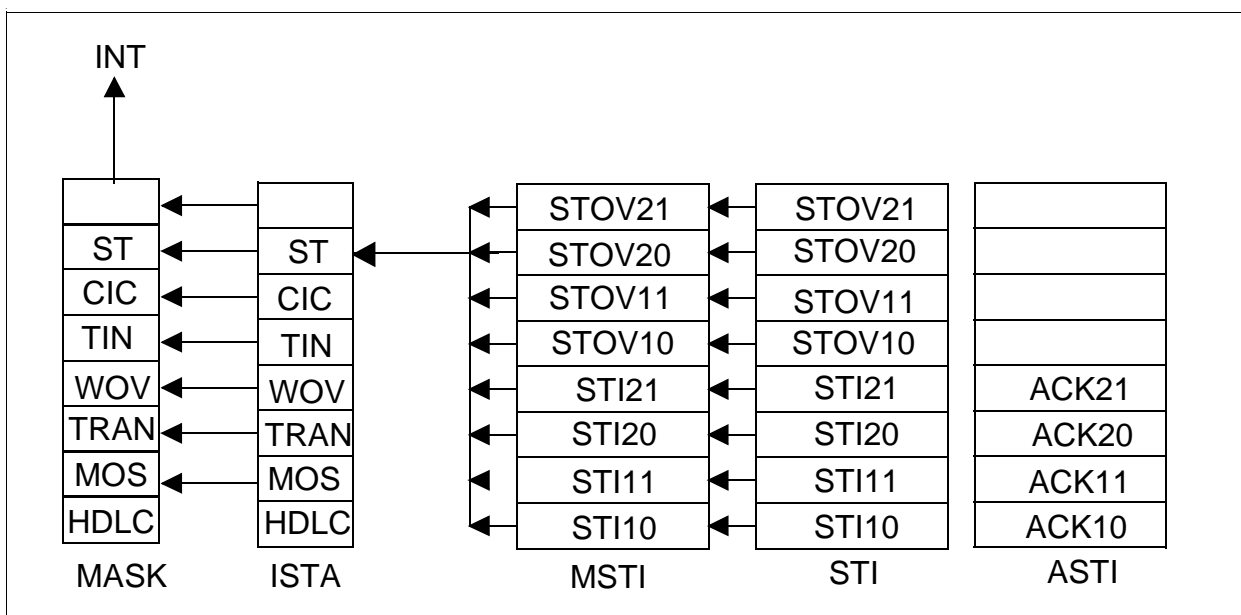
INT

| MASK |
|---|
| |
| ST |
| CIC |
| TIN |
| WOV |
| TRAN |
| MOS |
| HDLC |

| ISTA |
|---|
| |
| ST |
| CIC |
| TIN |
| WOV |
| TRAN |
| MOS |
| HDLC |

| MSTI |
|---|
| STOV21 |
| STOV20 |
| STOV11 |
| STOV10 |
| STI21 |
| STI20 |
| STI11 |
| STI10 |

| STI |
|---|
| STOV21 |
| STOV20 |
| STOV11 |
| STOV10 |
| STI21 |
| STI20 |
| STI11 |
| STI10 |

| ASTI |
|---|
| |
| |
| |
| |
| ACK21 |
| ACK20 |
| ACK11 |
| ACK10 |